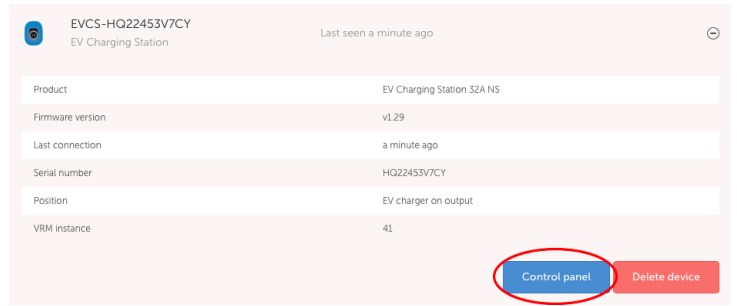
EVCS-HQ22453V7CY
EV Charging Station

Last seen a minute ago

| | |
|---|---|
| Product | EV Charging Station 32A NS |
| Firmware version | v1.29 |
| Last connection | a minute ago |
| Serial number | HQ22453V7CY |
| Position | EV charger on output |
| VRM instance | 41 |

Control panel
Delete device